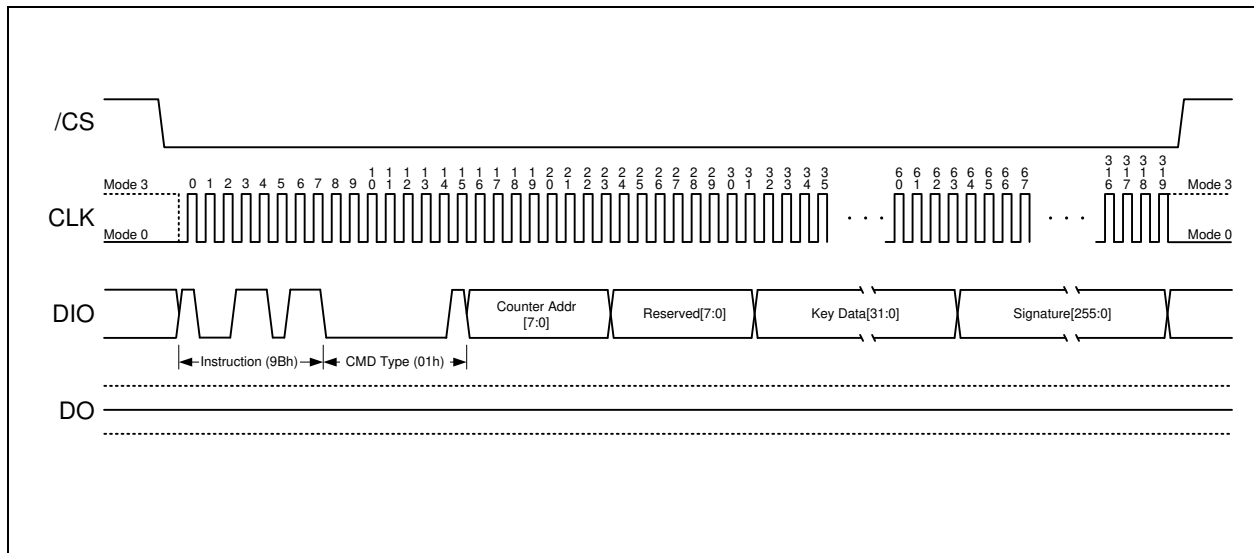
/CS

CLK

Mode 3

Mode 0

0 1 2 3 4 5 6 7 8 9 10 11 12 13 14 15 16 17 18 19 20 21 22 23 24 25 26 27 28 29 30 31 32 33 34 35 . . . 60 61 62 63 64 65 66 67 . . . 316 317 318 319

Mode 3

Mode 0

DIO

Counter Addr [7:0]

Reserved[7:0]

Key Data[31:0]

Signature[255:0]

Instruction (9Bh)

CMD Type (01h)

DO